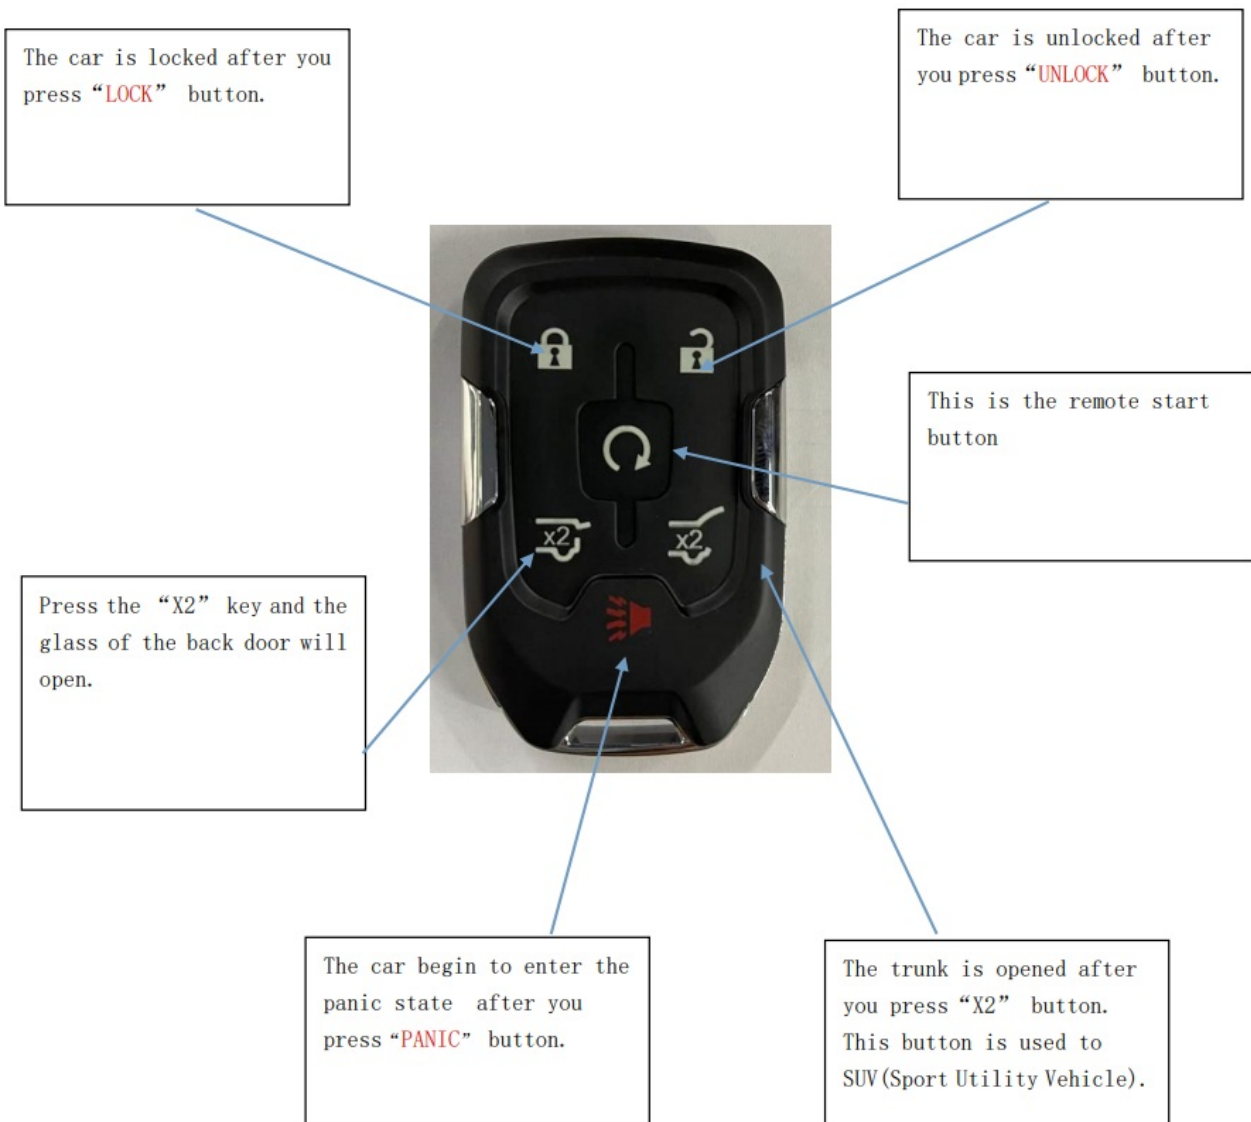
The car is locked after you press “LOCK” button.

The car is unlocked after you press “UNLOCK” button.

This is the remote start button

x2

x2

Press the “X2” key and the glass of the back door will open.

The car begin to enter the panic state after you press “PANIC” button.

The trunk is opened after you press “X2” button. This button is used to SUV(Sport Utility Vehicle).